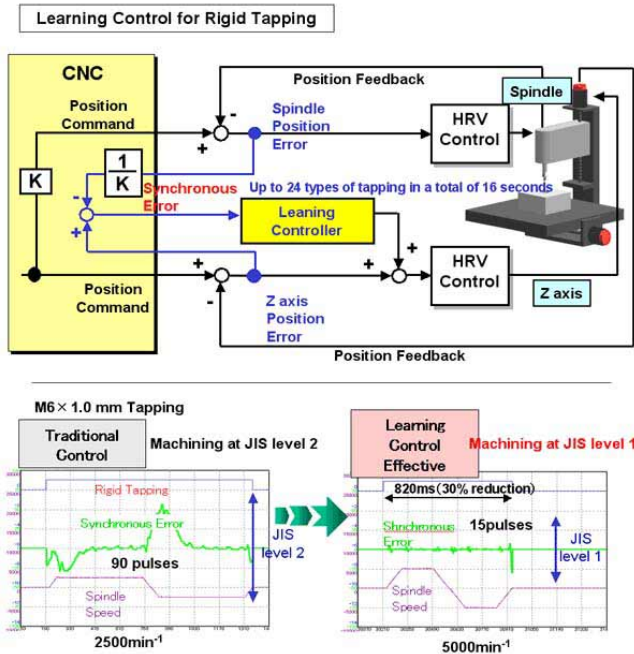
Learning Control for Rigid Tapping

CNC

Position Command

K

$\frac{1}{K}$

Synchronous Error

Position Command

Position Feedback

Spindle Position Error

HRV Control

Spindle

Up to 24 types of tapping in a total of 16 seconds

Leaning Controller

HRV Control

Z axis

Z axis Position Error

Position Feedback

M6 × 1.0 mm Tapping

Traditional Control

Machining at JIS level 2

Rigid Tapping

Synchronous Error

90 pulses

JIS level 2

Spindle Speed

2500min$^{-1}$

Learning Control Effective

Machining at JIS level 1

820ms (30% reduction)

Shnchronous Error

15pulses

JIS level 1

Spindle Speed

5000min$^{-1}$